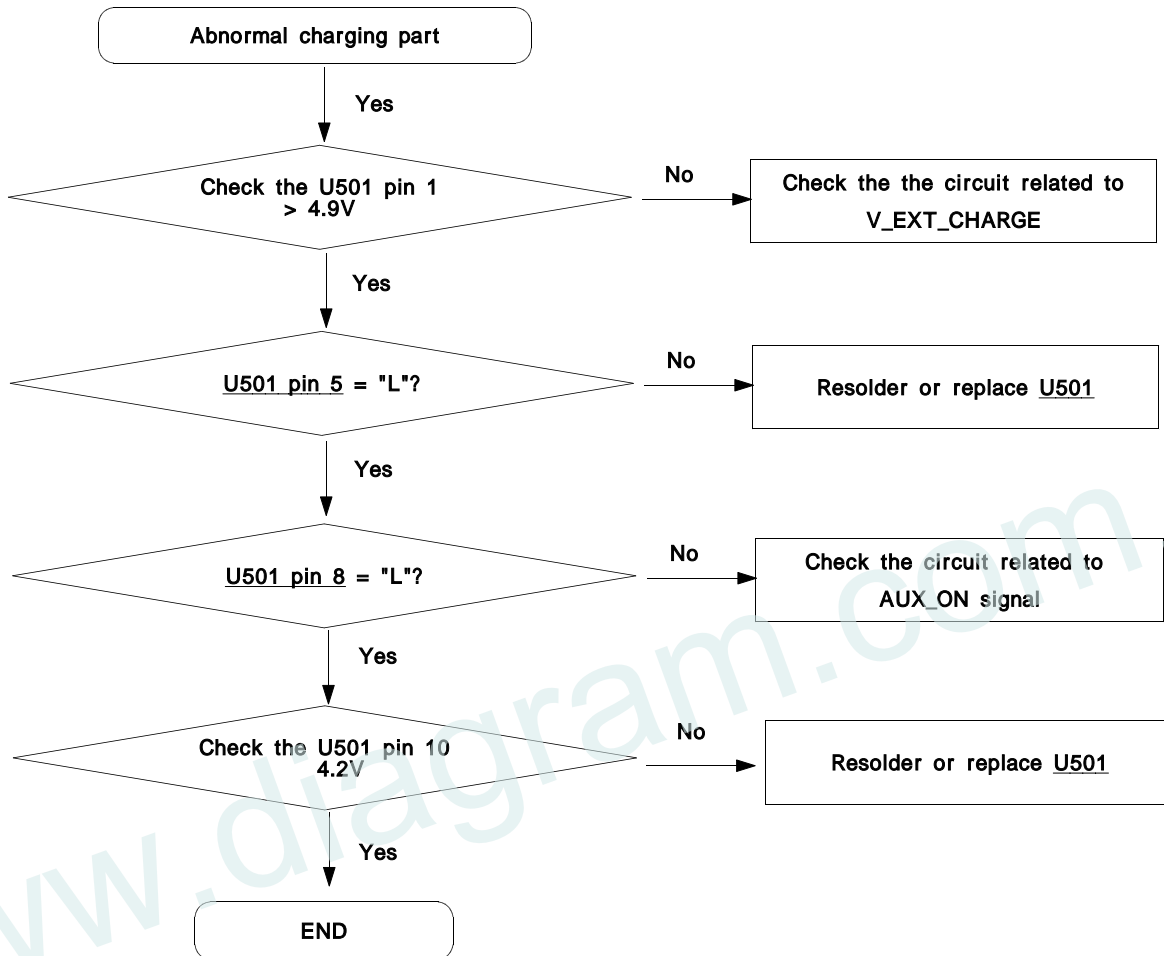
Abnormal charging part

Yes

Check the U501 pin 1 > 4.9V

No

Check the the circuit related to V_EXT_CHARGE

Yes

U501 pin 5 = "L"?

No

Resolder or replace U501

Yes

U501 pin 8 = "L"?

No

Check the circuit related to AUX_ON signal

Yes

Check the U501 pin 10 4.2V

No

Resolder or replace U501

Yes

END

www.diagram.com